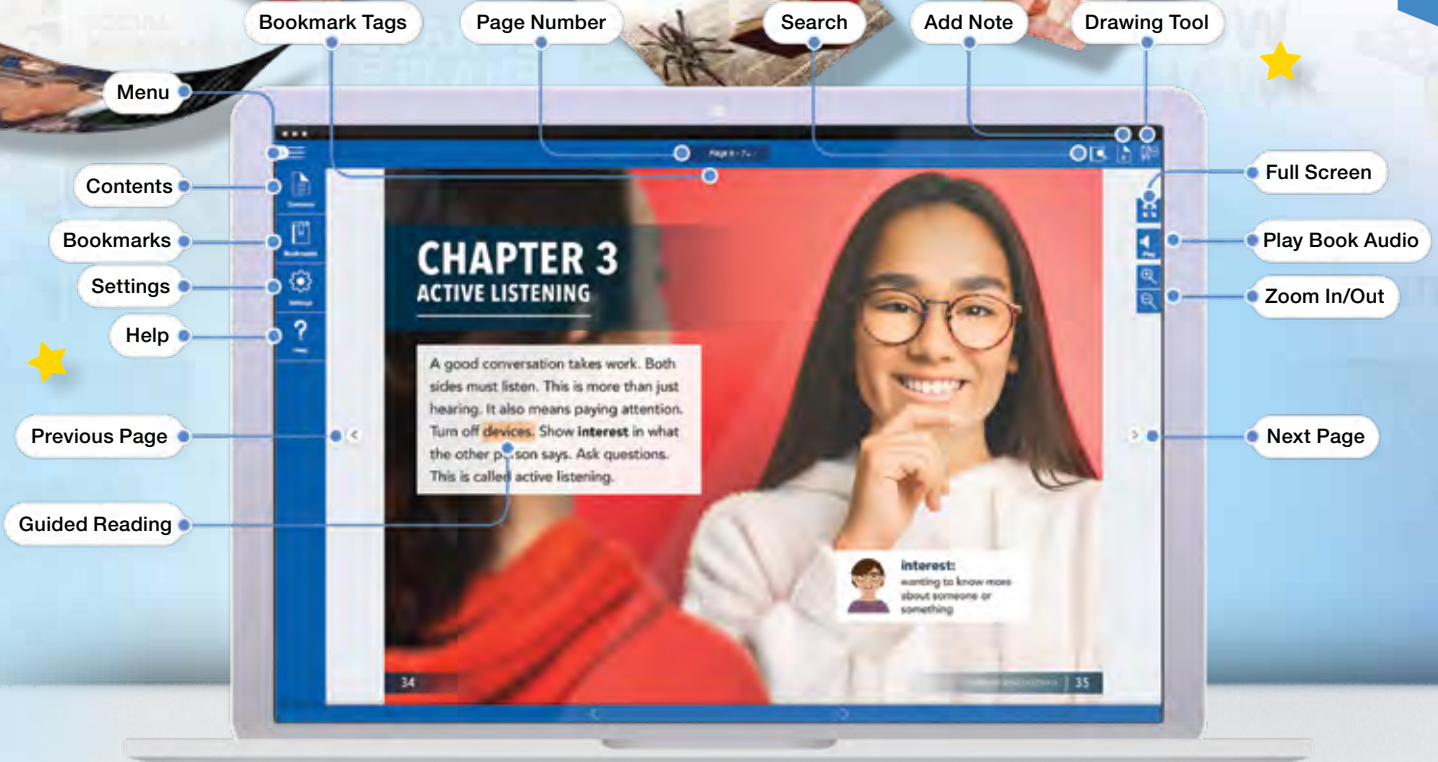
Bookmark Tags
Page Number
Search
Add Note
Drawing Tool
Menu
Contents
Bookmarks
Settings
Help
Previous Page
Guided Reading
Full Screen
Play Book Audio
Zoom In/Out
Next Page

Page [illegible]

Contents
Bookmarks
Settings
Help

CHAPTER 3
ACTIVE LISTENING

A good conversation takes work. Both sides must listen. This is more than just hearing. It also means paying attention. Turn off devices. Show **interest** in what the other p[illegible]son says. Ask questions. This is called active listening.

interest:
wanting to know more about someone or something

Play

34
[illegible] 35